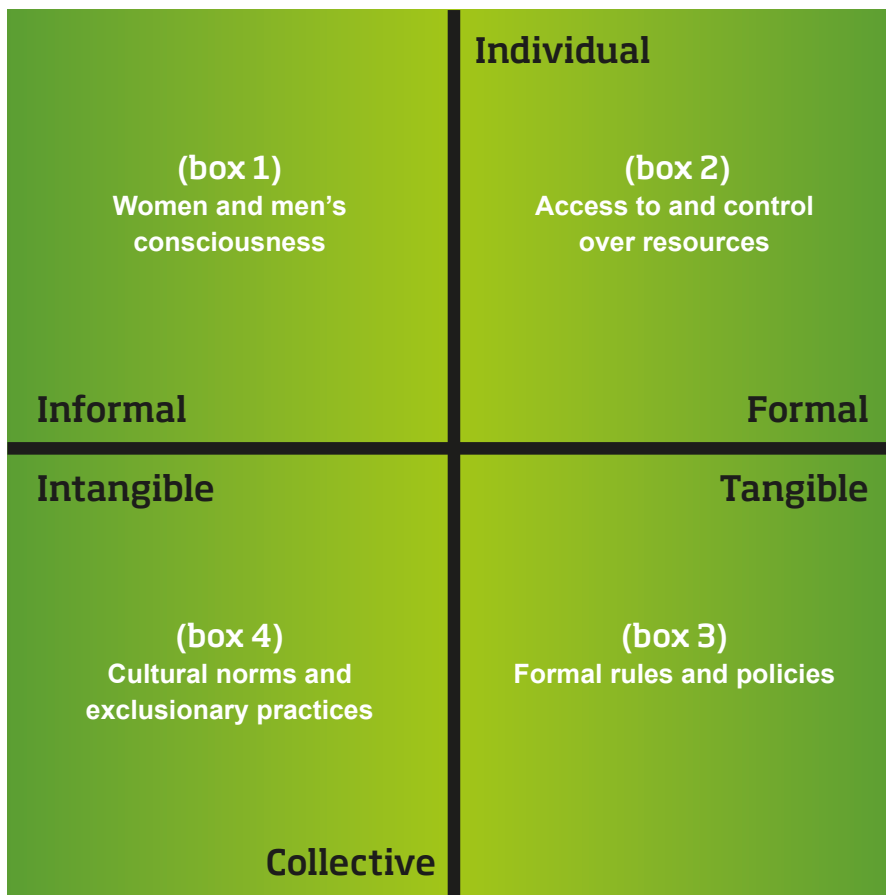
Individual

(box 1)
Women and men's consciousness

(box 2)
Access to and control over resources

Informal

Formal

Intangible

Tangible

(box 4)
Cultural norms and exclusionary practices

(box 3)
Formal rules and policies

Collective